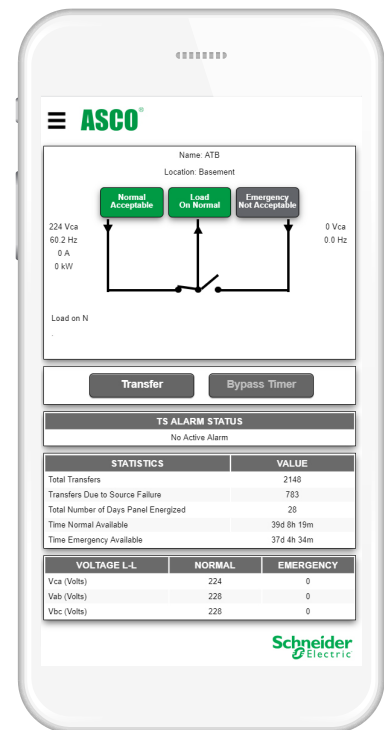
ASCO®

Name: ATB

Location: Basement

Normal Acceptable

Load On Normal

Emergency Not Acceptable

224 Vca
60.2 Hz
0 A
0 kW

0 Vca
0.0 Hz

Load on N

Transfer

Bypass Timer

| TS ALARM STATUS |
|---|
| No Active Alarm |

| STATISTICS | VALUE |
|---|---|
| Total Transfers | 2148 |
| Transfers Due to Source Failure | 783 |
| Total Number of Days Panel Energized | 28 |
| Time Normal Available | 39d 8h 19m |
| Time Emergency Available | 37d 4h 34m |

| VOLTAGE L-L | NORMAL | EMERGENCY |
|---|---|---|
| Vca (Volts) | 224 | 0 |
| Vab (Volts) | 228 | 0 |
| Vbc (Volts) | 228 | 0 |

Schneider Electric